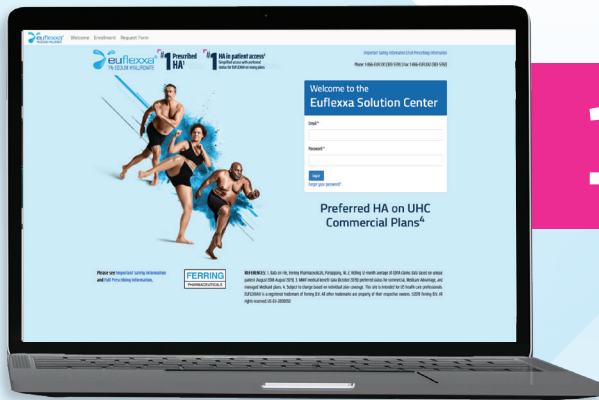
euflexxa

Welcome Enrollment Request Form

euflexxa 1% SODIUM HYALURONATE

#1 Prescribed HA¹

#1 HA in patient access² Simplified access with preferred status for EUFLEXXA on many plans

Important Safety Information | Full Prescribing Information

Phone: 1-866-EUFLEXX (383-5399) | Fax: 1-866-EUFLEXX (383-5392)

Welcome to the Euflexxa Solution Center

Email*

Password*

Login

Forgot your password?

Preferred HA on UHC Commercial Plans⁴

Please see Important Safety Information and Full Prescribing Information.

FERRING PHARMACEUTICALS

REFERENCES: 1. Data on file, Ferring Pharmaceuticals, Parsippany, NJ. 2. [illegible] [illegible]. This site is intended for US health care professionals. EUFLEXXA® is a registered trademark of Ferring B.V. All other trademarks are property of their respective owners. ©2019 Ferring B.V. All rights reserved. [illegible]